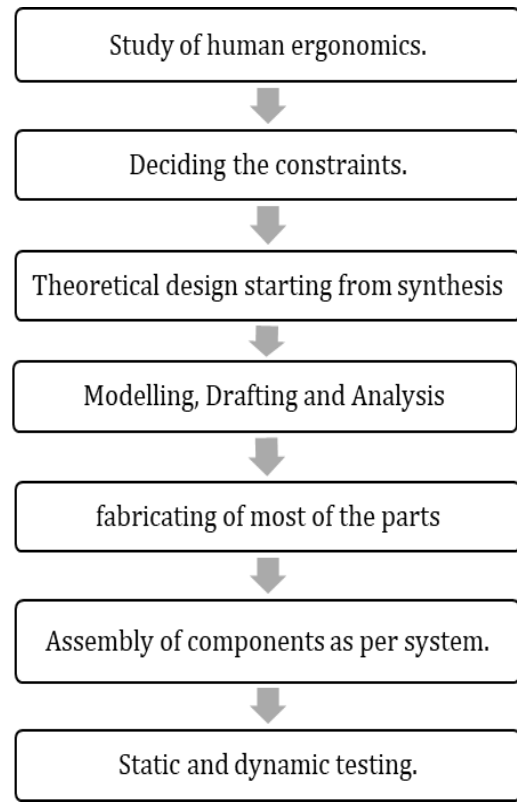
Study of human ergonomics.

Deciding the constraints.

Theoretical design starting from synthesis

Modelling, Drafting and Analysis

fabricating of most of the parts

Assembly of components as per system.

Static and dynamic testing.